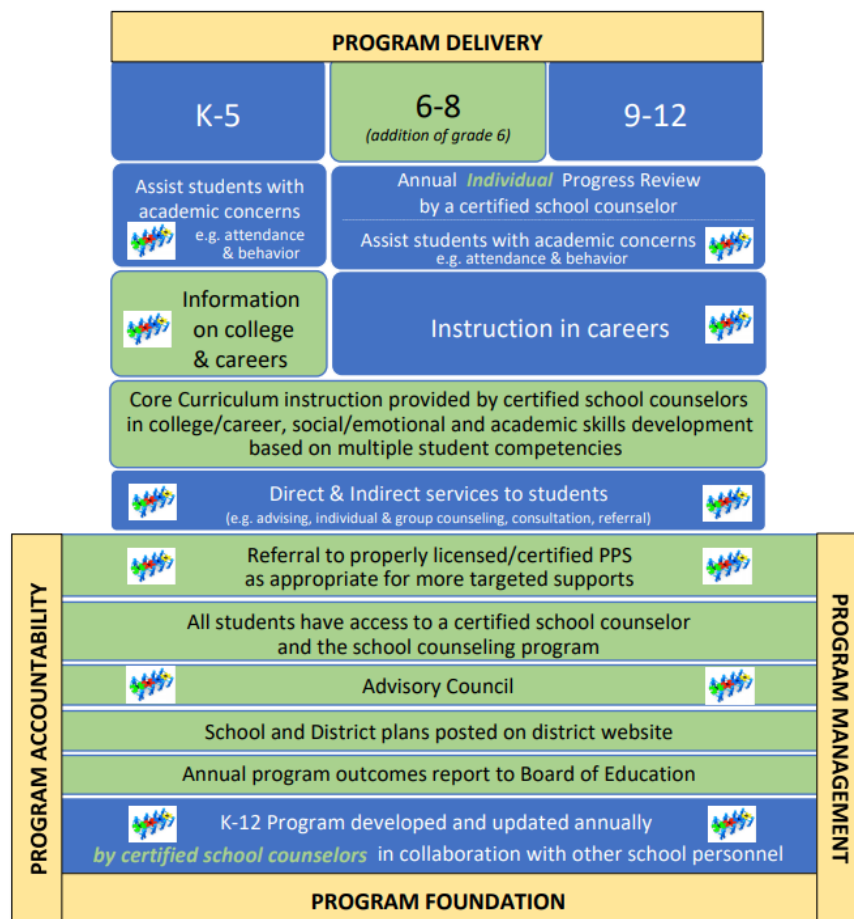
PROGRAM DELIVERY

K-5

6-8
(addition of grade 6)

9-12

Assist students with academic concerns
e.g. attendance & behavior

Annual *Individual* Progress Review by a certified school counselor

Assist students with academic concerns
e.g. attendance & behavior

Information on college & careers

Instruction in careers

Core Curriculum instruction provided by certified school counselors in college/career, social/emotional and academic skills development based on multiple student competencies

Direct & Indirect services to students
(e.g. advising, individual & group counseling, consultation, referral)

PROGRAM ACCOUNTABILITY

PROGRAM MANAGEMENT

Referral to properly licensed/certified PPS as appropriate for more targeted supports

All students have access to a certified school counselor and the school counseling program

Advisory Council

School and District plans posted on district website

Annual program outcomes report to Board of Education

K-12 Program developed and updated annually *by certified school counselors* in collaboration with other school personnel

PROGRAM FOUNDATION